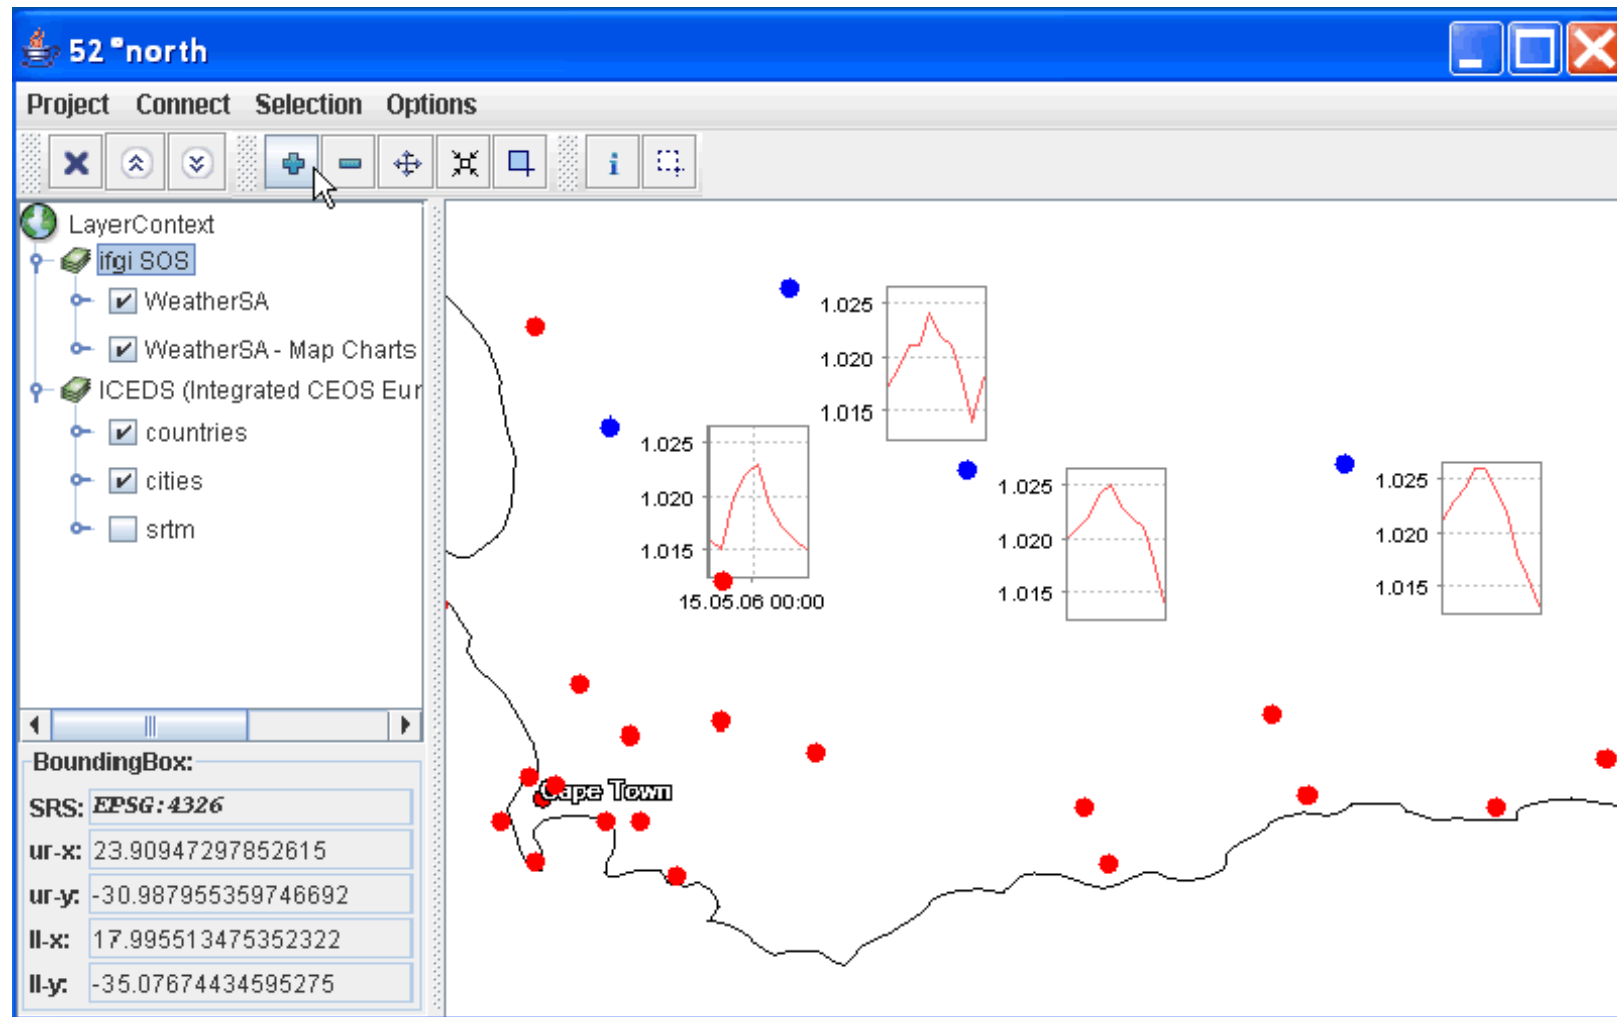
52°north

Project Connect Selection Options

LayerContext
ifgi SOS
WeatherSA
WeatherSA - Map Charts
ICEDS (Integrated CEOS Eur
countries
cities
srtm

BoundingBox:
SRS: EPSG:4326
ur-x: 23.90947297852615
ur-y: -30.987955359746692
ll-x: 17.995513475352322
ll-y: -35.07674434595275

1.025
1.020
1.015

1.025
1.020
1.015
15.05.06 00:00

1.025
1.020
1.015

1.025
1.020
1.015

Cape Town